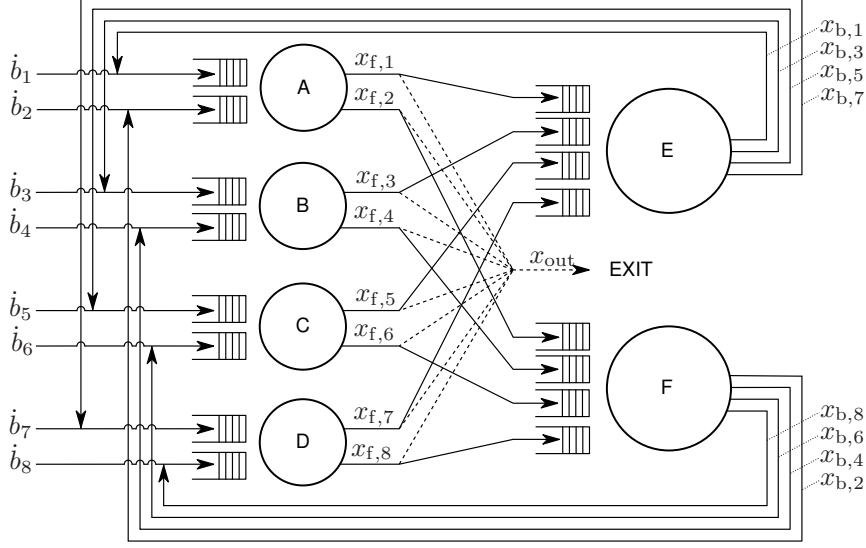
$x_{\mathrm{b},1}$
$x_{\mathrm{b},3}$
$x_{\mathrm{b},5}$
$x_{\mathrm{b},7}$

$\dot{b}_1$
$\dot{b}_2$
A
$x_{\mathrm{f},1}$
$x_{\mathrm{f},2}$

E

$\dot{b}_3$
$\dot{b}_4$
B
$x_{\mathrm{f},3}$
$x_{\mathrm{f},4}$

$x_{\mathrm{out}}$
EXIT

$\dot{b}_5$
$\dot{b}_6$
C
$x_{\mathrm{f},5}$
$x_{\mathrm{f},6}$

F

$\dot{b}_7$
$\dot{b}_8$
D
$x_{\mathrm{f},7}$
$x_{\mathrm{f},8}$

$x_{\mathrm{b},8}$
$x_{\mathrm{b},6}$
$x_{\mathrm{b},4}$
$x_{\mathrm{b},2}$